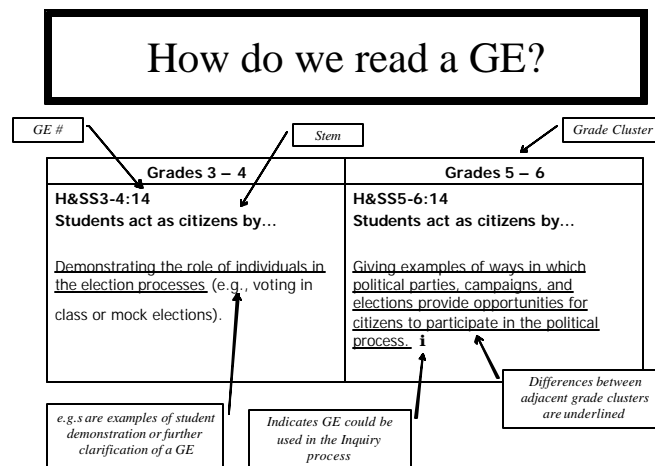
How do we read a GE?

GE #

Stem

Grade Cluster

| Grades 3 – 4 | Grades 5 – 6 |
|---|---|
| H&SS3-4:14<br>Students act as citizens by…<br><br>Demonstrating the role of individuals in the election processes (e.g., voting in class or mock elections). | H&SS5-6:14<br>Students act as citizens by…<br><br>Giving examples of ways in which political parties, campaigns, and elections provide opportunities for citizens to participate in the political process. i |

e.g.s are examples of student demonstration or further clarification of a GE

Indicates GE could be used in the Inquiry process

Differences between adjacent grade clusters are underlined